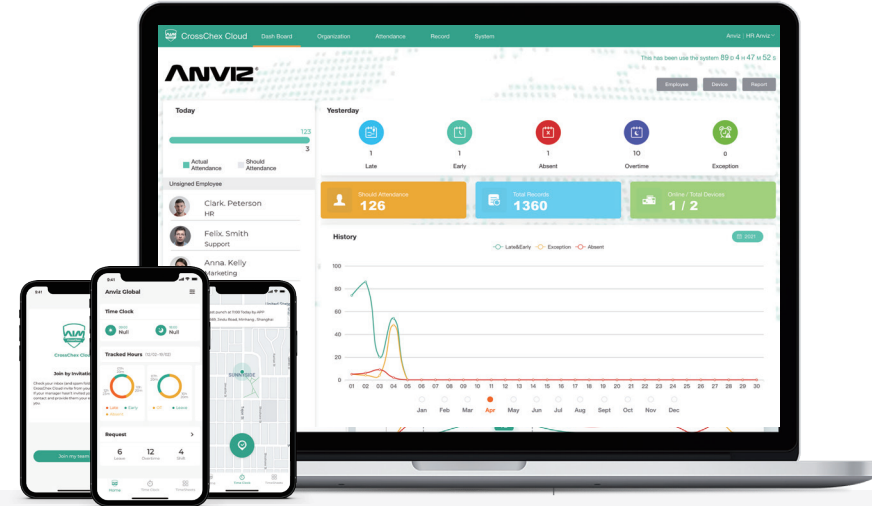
CrossChex Cloud Dash Board Organization Attendance Record System Anviz | HR Anviz

This has been use the system 89 D 4 H 47 M 52 S

ANVIZ

Employee Device Report

Today

123

3

Actual Attendance Should Attendance

Unsigned Employee

Clark. Peterson
HR

Felix. Smith
Support

Anna. Kelly
Marketing

Yesterday

1
Late

1
Early

1
Absent

10
Overtime

0
Exception

Should Attendance
126

Total Records
1360

Online / Total Devices
1 / 2

History

2021

Late&Early Exception Absent

100
80
60
40
20
0

01 02 03 04 05 06 07 08 09 10 11 12 13 14 15 16 17 18 19 20 21 22 23 24 25 26 27 28 29 30

Jan Feb Mar Apr May Jun Jul Aug Sept Oct Nov Dec

9:41

CrossChex Cloud

Join by invitation

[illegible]

Join my team

9:41

Anviz Global

Time Clock

Null

Null

Tracked Hours

Request

6
12
4

Home

9:41